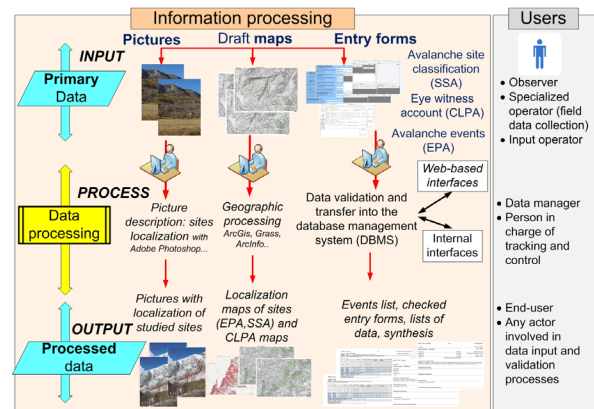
Information processing

Users

INPUT

Pictures

Draft maps

Entry forms

Primary Data

Avalanche site classification (SSA)

Eye witness account (CLPA)

Avalanche events (EPA)

• Observer
• Specialized operator (field data collection)
• Input operator

PROCESS

Data processing

Picture description: sites localization with Adobe Photoshop...

Geographic processing ArcGis, Grass, ArcInfo..

Data validation and transfer into the database management system (DBMS)

Web-based interfaces

Internal interfaces

• Data manager
• Person in charge of tracking and control

OUTPUT

Processed data

Pictures with localization of studied sites

Localization maps of sites (EPA,SSA) and CLPA maps

Events list, checked entry forms, lists of data, synthesis

• End-user
• Any actor involved in data input and validation processes